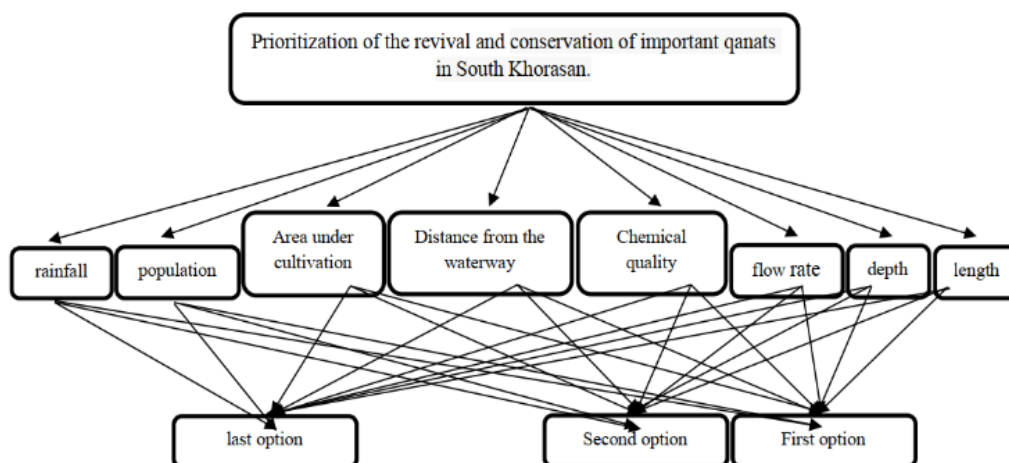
Prioritization of the revival and conservation of important qanats in South Khorasan.

rainfall

population

Area under cultivation

Distance from the waterway

Chemical quality

flow rate

depth

length

last option

Second option

First option